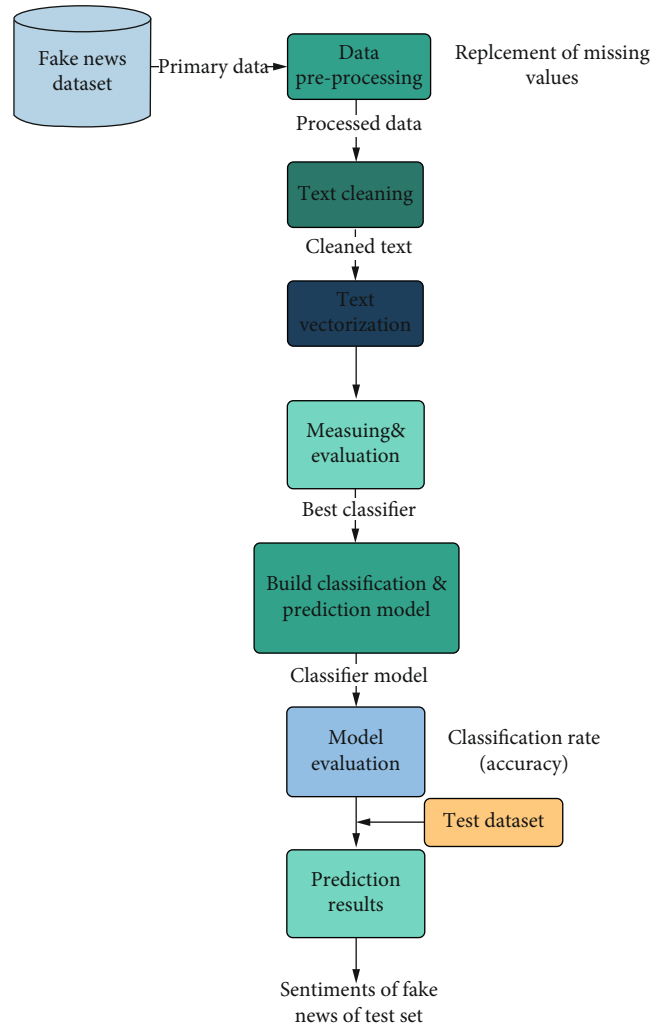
Fake news dataset

Primary data

Data pre-processing

Replcement of missing values

Processed data

Text cleaning

Cleaned text

Text vectorization

Measuing& evaluation

Best classifier

Build classification & prediction model

Classifier model

Model evaluation

Classification rate (accuracy)

Test dataset

Prediction results

Sentiments of fake news of test set